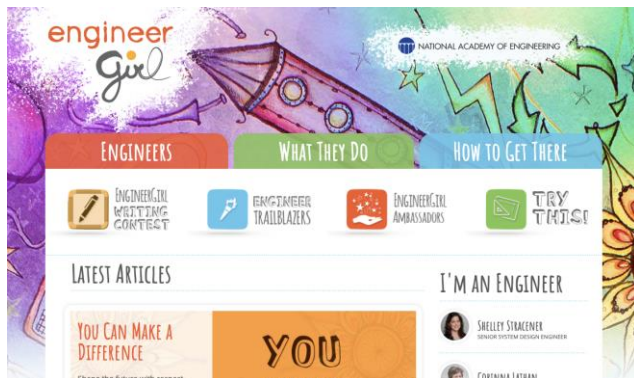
engineer Girl

NATIONAL ACADEMY OF ENGINEERING

Engineers

What They Do

How to Get There

EngineerGirl Writing Contest

Engineer Trailblazers

EngineerGirl Ambassadors

Try This!

Latest Articles

You Can Make a Difference

YOU

I'm an Engineer

Shelley Stracener
Senior System Design Engineer

Corinna Lathan